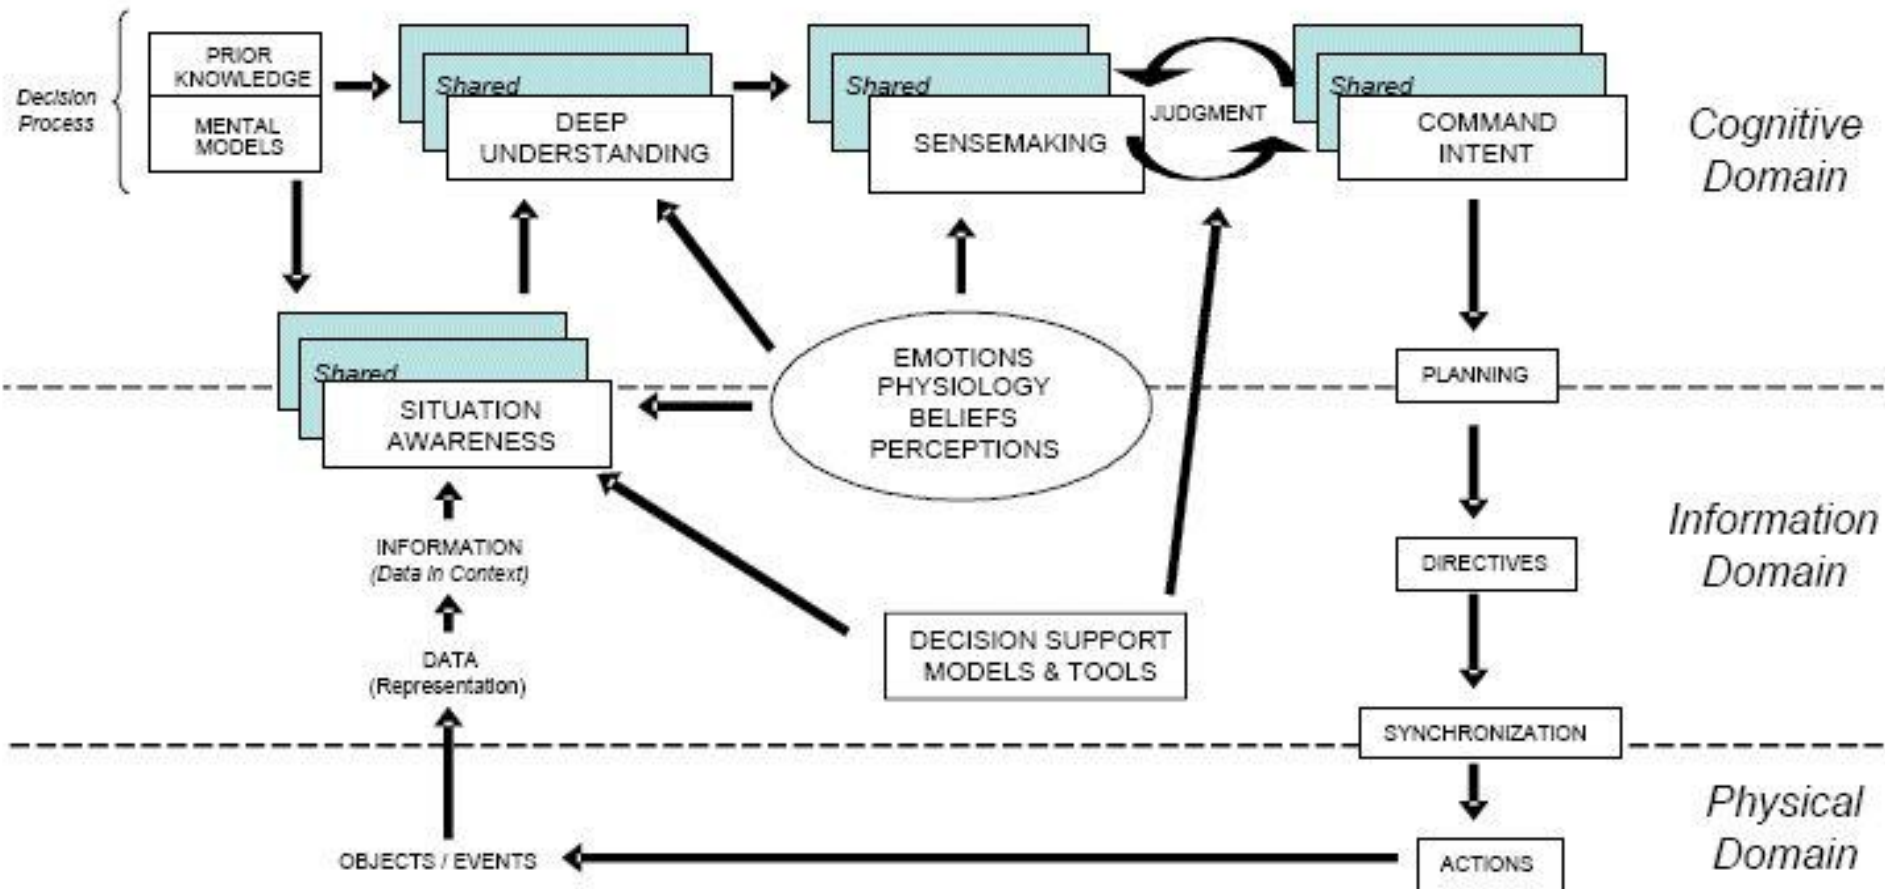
Decision Process

PRIOR KNOWLEDGE

MENTAL MODELS

Shared

DEEP UNDERSTANDING

Shared

SENSEMAKING

JUDGMENT

Shared

COMMAND INTENT

Cognitive Domain

Shared

SITUATION AWARENESS

EMOTIONS PHYSIOLOGY BELIEFS PERCEPTIONS

PLANNING

INFORMATION (Data in Context)

DATA (Representation)

DECISION SUPPORT MODELS & TOOLS

DIRECTIVES

Information Domain

SYNCHRONIZATION

Physical Domain

OBJECTS / EVENTS

ACTIONS